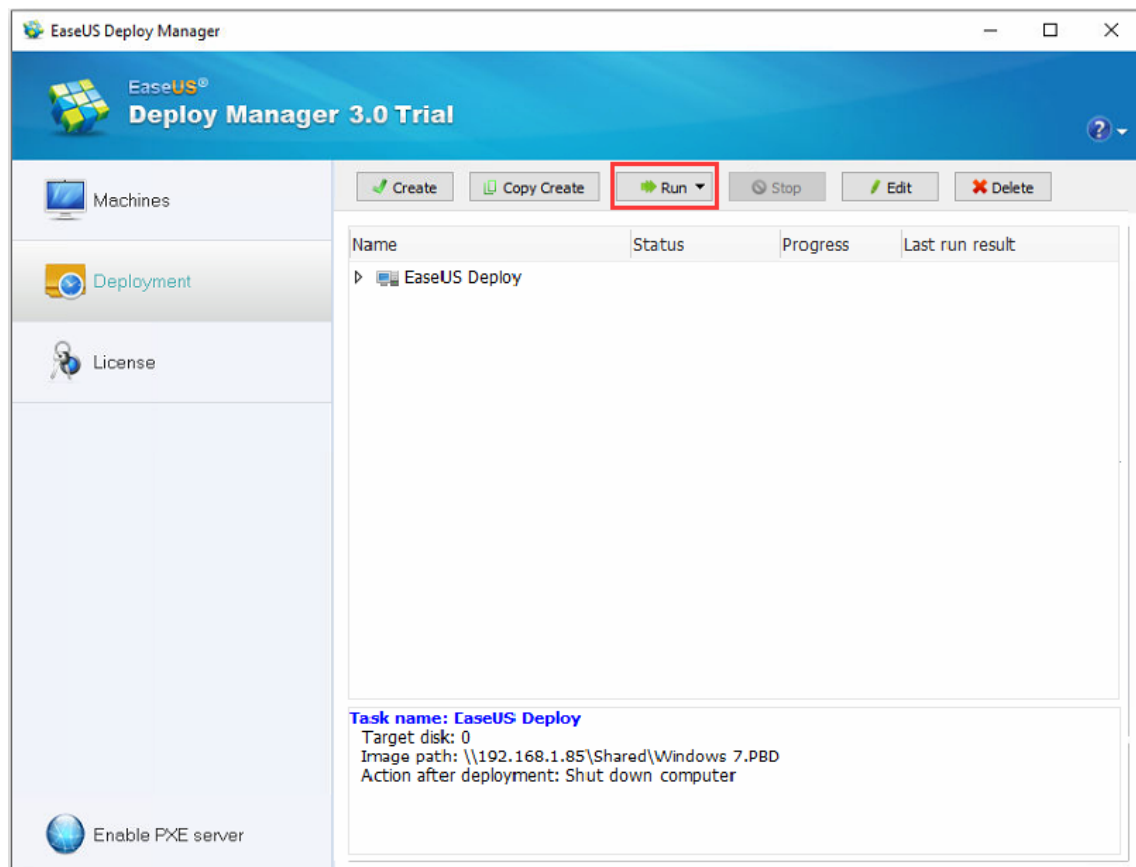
EaseUS Deploy Manager

EaseUS®
Deploy Manager 3.0 Trial

Machines

Deployment

License

Enable PXE server

Create | Copy Create | Run | Stop | Edit | Delete

| Name | Status | Progress | Last run result |
|---|---|---|---|
| EaseUS Deploy | | | |

Task name: EaseUS Deploy
Target disk: 0
Image path: \\192.168.1.85\Shared\Windows 7.PBD
Action after deployment: Shut down computer